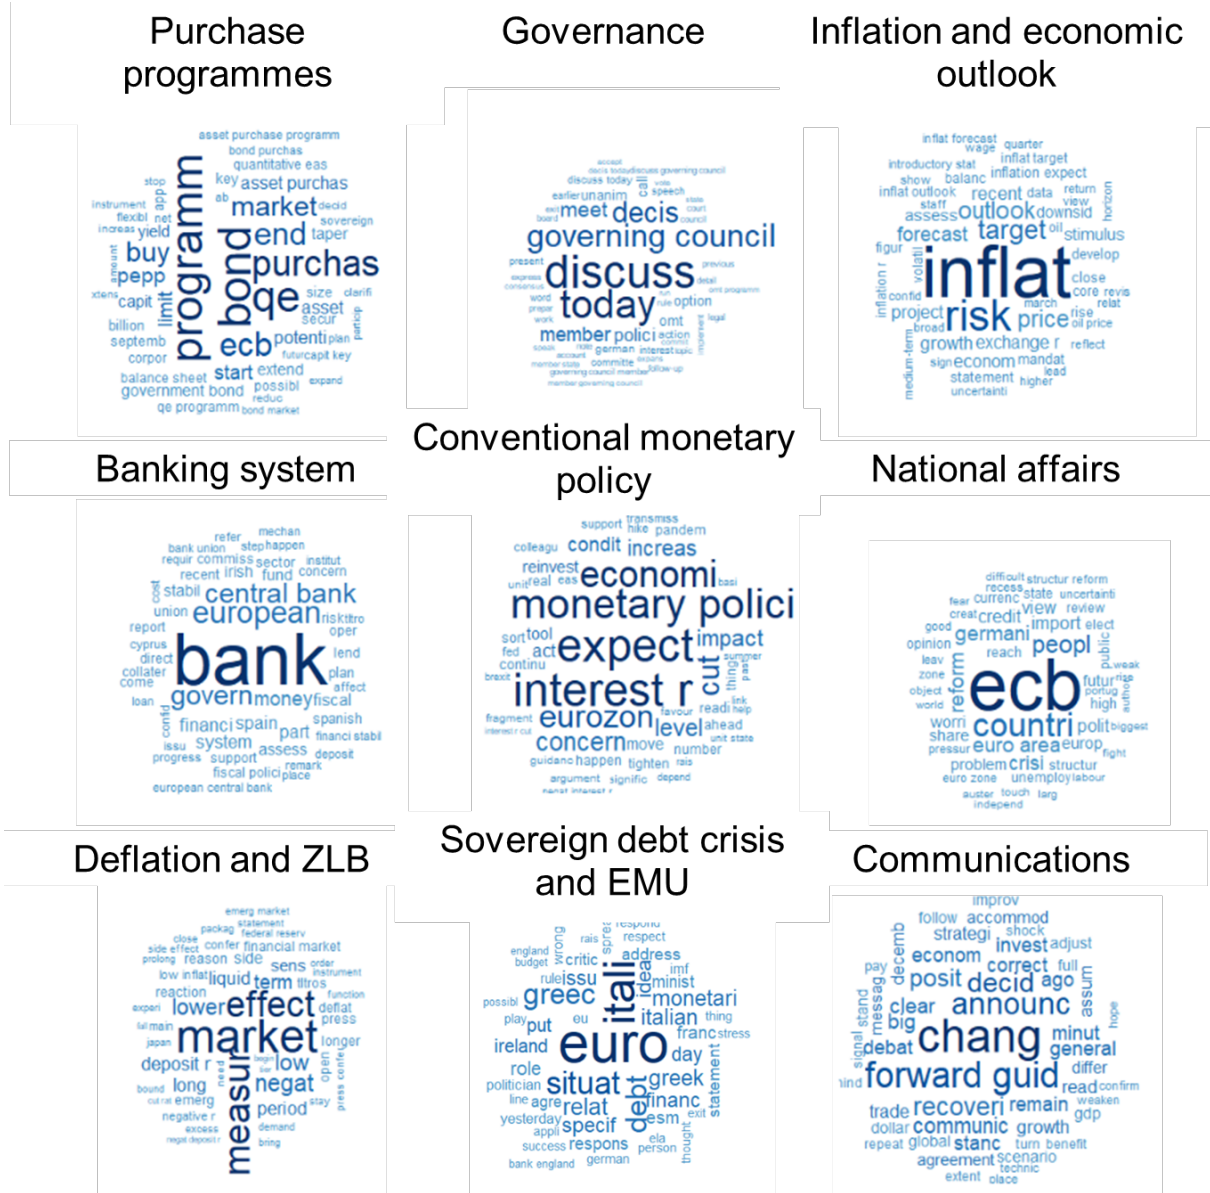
Purchase programmes

asset purchase programm bond purchas quantitative eas key asset purchas stop app ab instrument flexibl net increas yield market decid sovereign end taper buy pepp programm bond purchas qe capit limit size clarifi asset secur billion septemb ecb potenti plan corpor start extend futur capit key balance sheet government bond possibl reduc expand qe programm bond market

Governance

discuss today meet decis earlier unanim governing council discuss today present member polici option omt german interest committe member state governing council member

Inflation and economic outlook

inflat forecast quarter wage inflat target introductory stat inflation expect show balanc inflat outlook recent data return staff view assess outlook downsid forecast target oil stimulus figur inflat develop close confid core revis project march relat broad risk price rise oil price growth exchange r reflect sign econom mandat statement lead higher uncertaint medium-term

Banking system

mechan refer bank union step happen requir commiss sector institut recent irish fund concern stabil central bank union european risk opt report bank lend cyprus direct plan collater come affect loan govern money fiscal financi spain spanish part financi stabil issu system assess deposit progress support remark fiscal polici place european central bank

Conventional monetary policy

support transmiss hike pandem colleagu condit increas reinvest unit real eas economi monetary polici sort tool impact fed act expect continu cut summer past thing interest r link readi help fragment eurozon level favour ahead concern move unit state guidanc happen number tighten argument signific depend

National affairs

difficult structur reform recess state uncertaint fear currenc creat credit view review good import elect opinion germani reach peopl leav zone reform public object ecb futur weak portug world high worri countri polit biggest share pressur euro area europ fight problem crisi structur euro zone unemploy labour auster touch larg independ

Deflation and ZLB

emerg market packag statement close federal reserv side effect confer financial market prolong reason side sens order low inflat liquid term instrument ltros reaction function experi lower effect deflat press market longer japan deposit r low open bound long negat emerg period stay negative r measur excess demand bring

Sovereign debt crisis and EMU

respond rais respect england critic address budget wrong rule issu imf greec itali minist possibl idea monetari play put eu italian thing ireland euro franc stress day role politician situat greek line agre relat debt financ yesterday specif esm exit appli success respons ela person bank england german thought statement

Communications

improv follow accommod strategi shock invest adjust pay econom correct full posit decid ago clear announc big chang minut debat general forward guid differ read confirm trade recoveri remain weaken dollar communic growth gdp repeat global stanc turn benefit agreement scenario technic extent place decemb messag stand signal assum hope